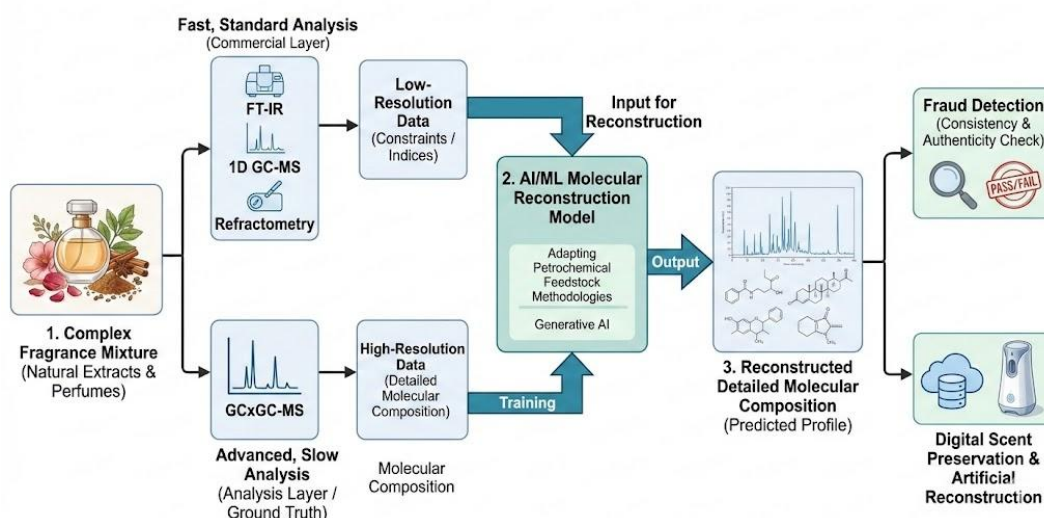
Fast, Standard Analysis
(Commercial Layer)

FT-IR

1D GC-MS

Refractometry

Low-Resolution Data
(Constraints / Indices)

Input for Reconstruction

Fraud Detection
(Consistency & Authenticity Check)

PASS/FAIL

1. Complex Fragrance Mixture
(Natural Extracts & Perfumes)

2. AI/ML Molecular Reconstruction Model

Adapting Petrochemical Feedstock Methodologies

Generative AI

Output

3. Reconstructed Detailed Molecular Composition
(Predicted Profile)

GCxGC-MS

High-Resolution Data
(Detailed Molecular Composition)

Training

Advanced, Slow Analysis
(Analysis Layer / Ground Truth)

Molecular Composition

Digital Scent Preservation & Artificial Reconstruction